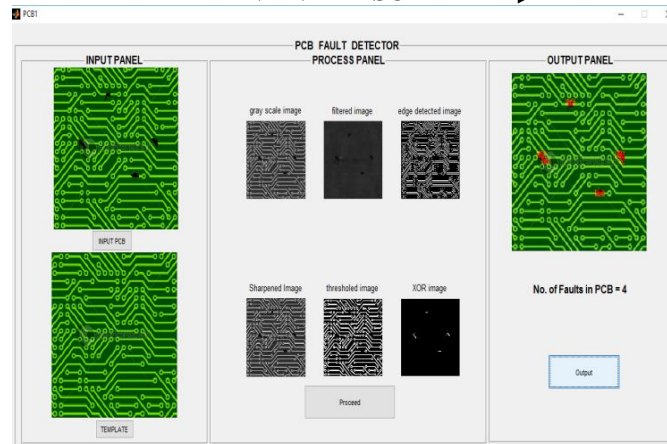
PCB1

PCB FAULT DETECTOR

INPUT PANEL

INPUT PCB

TEMPLATE

PROCESS PANEL

gray scale image

filtered image

edge detected image

Sharpened Image

thresholed image

XOR image

Proceed

OUTPUT PANEL

No. of Faults in PCB = 4

Output